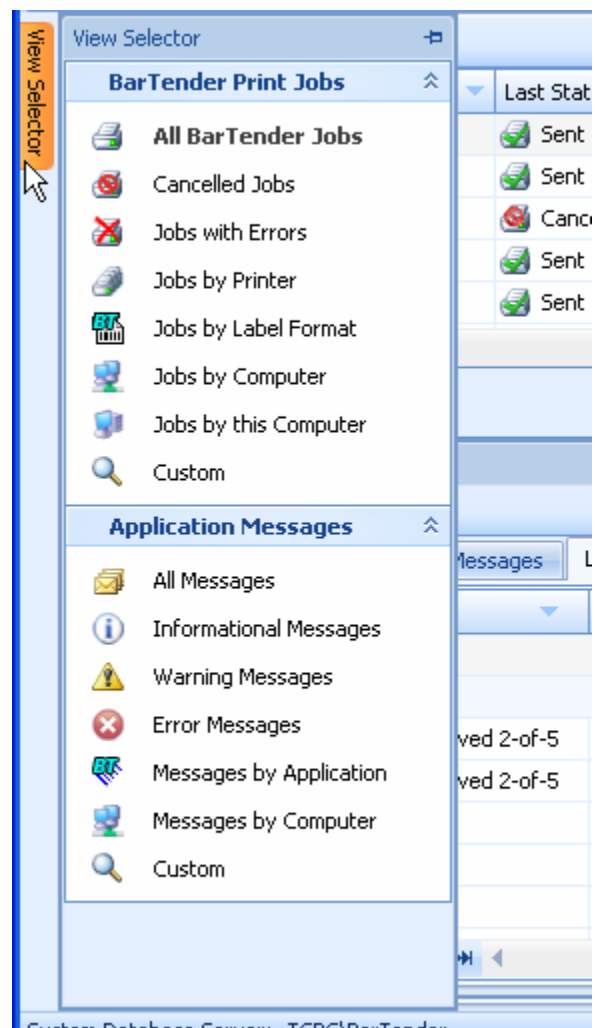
View Selector

View Selector

BarTender Print Jobs

All BarTender Jobs
Cancelled Jobs
Jobs with Errors
Jobs by Printer
Jobs by Label Format
Jobs by Computer
Jobs by this Computer
Custom

Application Messages

All Messages
Informational Messages
Warning Messages
Error Messages
Messages by Application
Messages by Computer
Custom

Last Stat
Sent
Sent
Canc
Sent
Sent

Messages

ved 2-of-5
ved 2-of-5

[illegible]